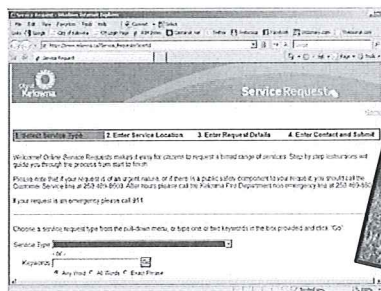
Service Request - Windows Internet Explorer

File Edit View Favorites Tools Help

http://www.kelowna.ca/Service_Request/Submit

Service Request

City of Kelowna

Service Request

1. Select Service Type 2. Enter Service Location 3. Enter Request Details 4. Enter Contact and Submit

Welcome! Online Service Requests makes it easy for citizens to request a broad range of services. Step by step instructions will guide you through the process from start to finish.

Please note that if your request is of an urgent nature, or if there is a public safety component to your request it you should call the Customer Service line at 250 469-8500. After hours please call the Kelowna Fire Department non emergency line at 250 469-8801.

If your request is an emergency please call 911.

Choose a service request type from the pull-down menu, or type one or two keywords in the box provided and click "Go".

Service Type

- or -

Keywords

Any Word All Words Exact Phrase